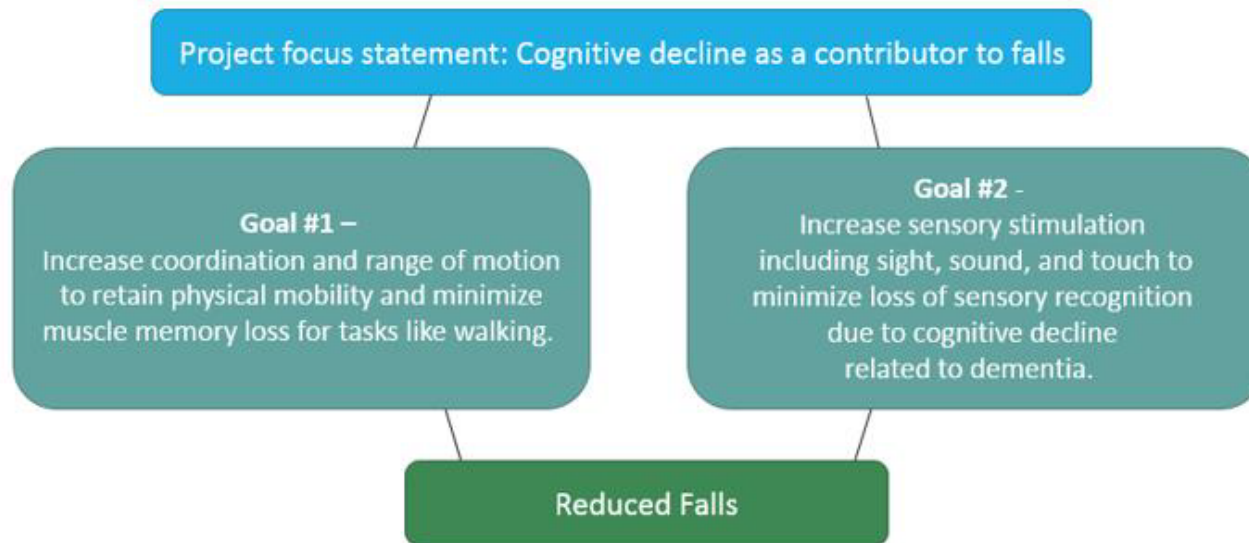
Project focus statement: Cognitive decline as a contributor to falls

Goal #1 –
Increase coordination and range of motion to retain physical mobility and minimize muscle memory loss for tasks like walking.

Goal #2 -
Increase sensory stimulation including sight, sound, and touch to minimize loss of sensory recognition due to cognitive decline related to dementia.

Reduced Falls